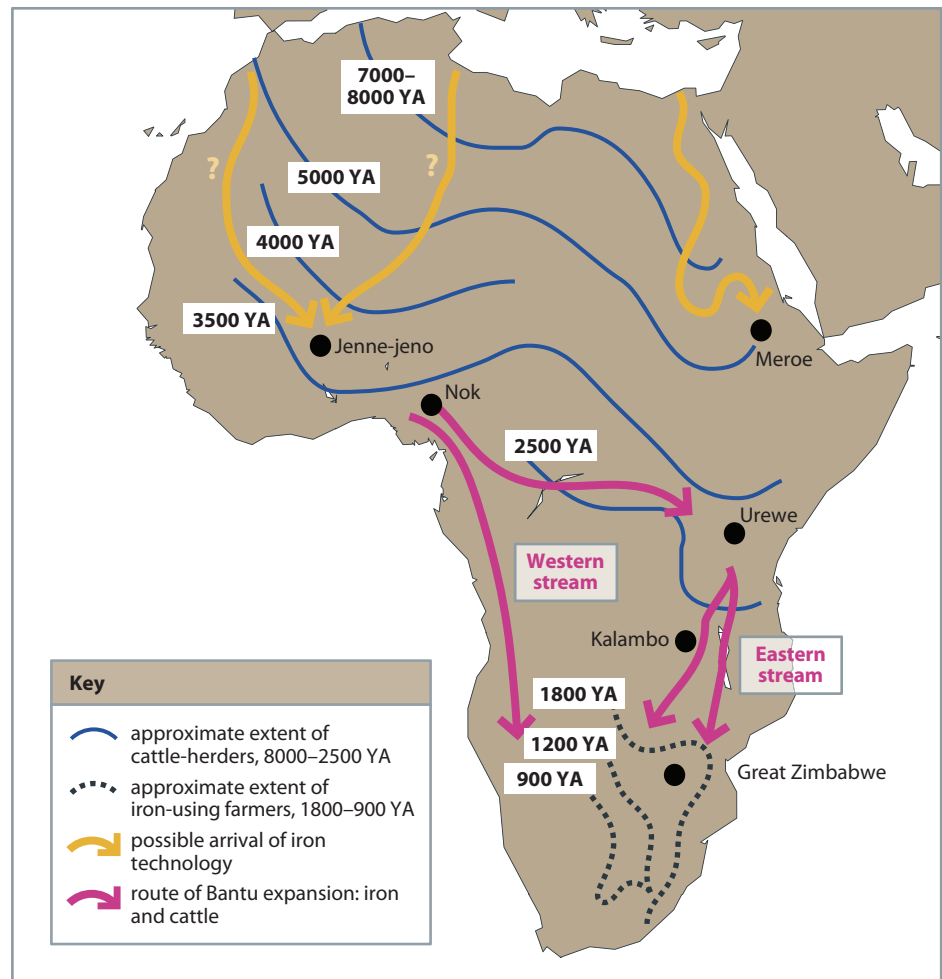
7000–8000 YA
?
?
5000 YA
4000 YA
3500 YA
Jenne-jeno
Meroe
Nok
2500 YA
Urewe
Western stream
Kalambo
Eastern stream
1800 YA
1200 YA
900 YA
Great Zimbabwe

Key
approximate extent of cattle-herders, 8000–2500 YA
approximate extent of iron-using farmers, 1800–900 YA
possible arrival of iron technology
route of Bantu expansion: iron and cattle